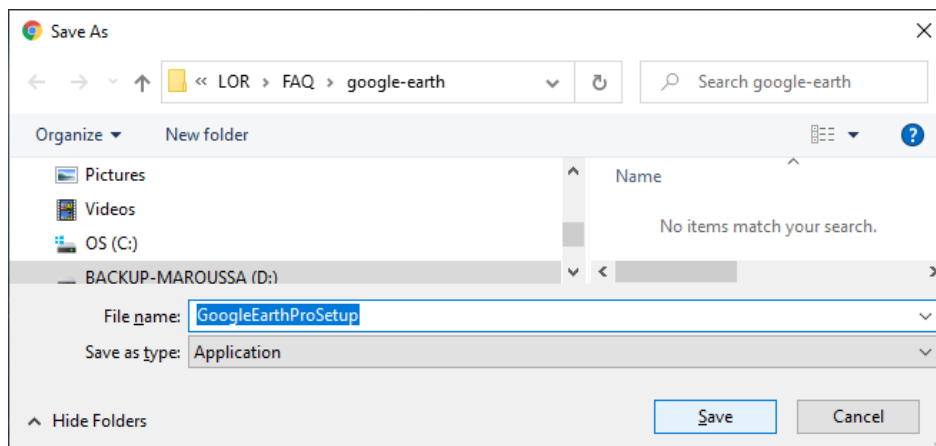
Save As

« LOR › FAQ › google-earth

Search google-earth

Organize ▾
New folder

Pictures
Videos
OS (C:)
BACKUP-MAROUSSA (D:)

Name

No items match your search.

File name: GoogleEarthProSetup
Save as type: Application

Hide Folders

Save
Cancel